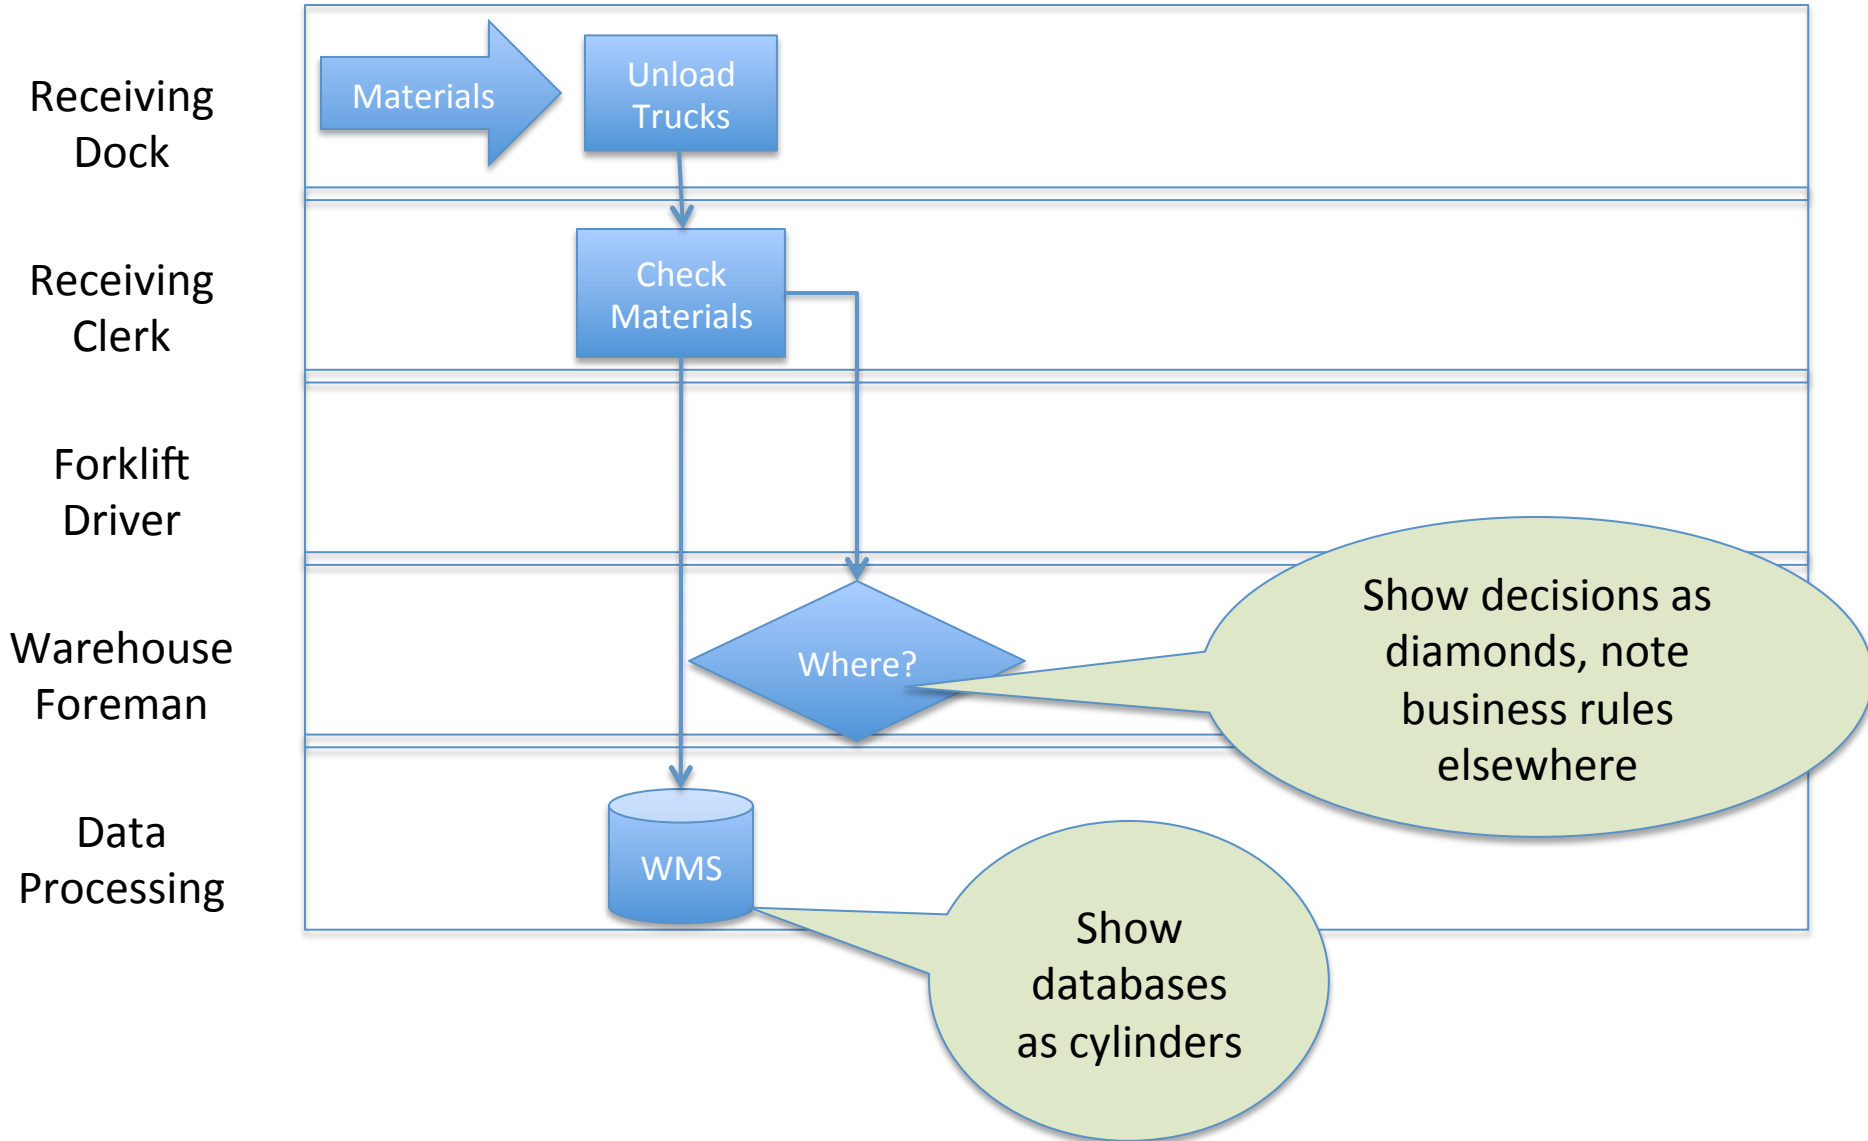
Receiving Dock

Materials

Unload Trucks

Receiving Clerk

Check Materials

Forklift Driver

Warehouse Foreman

Where?

Show decisions as diamonds, note business rules elsewhere

Data Processing

WMS

Show databases as cylinders